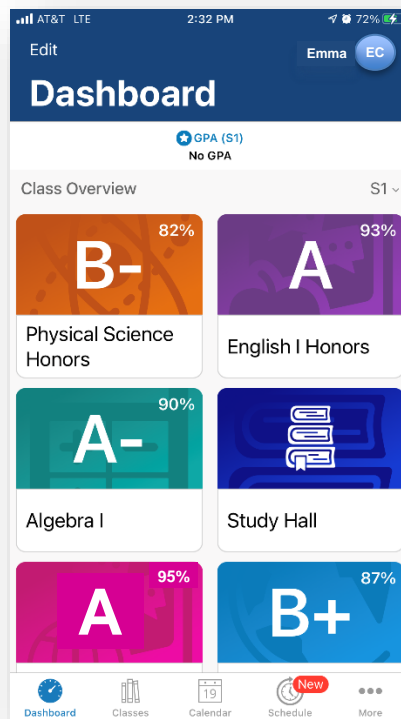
AT&T LTE 2:32 PM 72%

Edit

Emma EC

Dashboard

GPA (S1)
No GPA

Class Overview S1

B- 82%
Physical Science Honors

A 93%
English I Honors

A- 90%
Algebra I

Study Hall

A 95%

B+ 87%

Dashboard Classes 19 Calendar New Schedule More